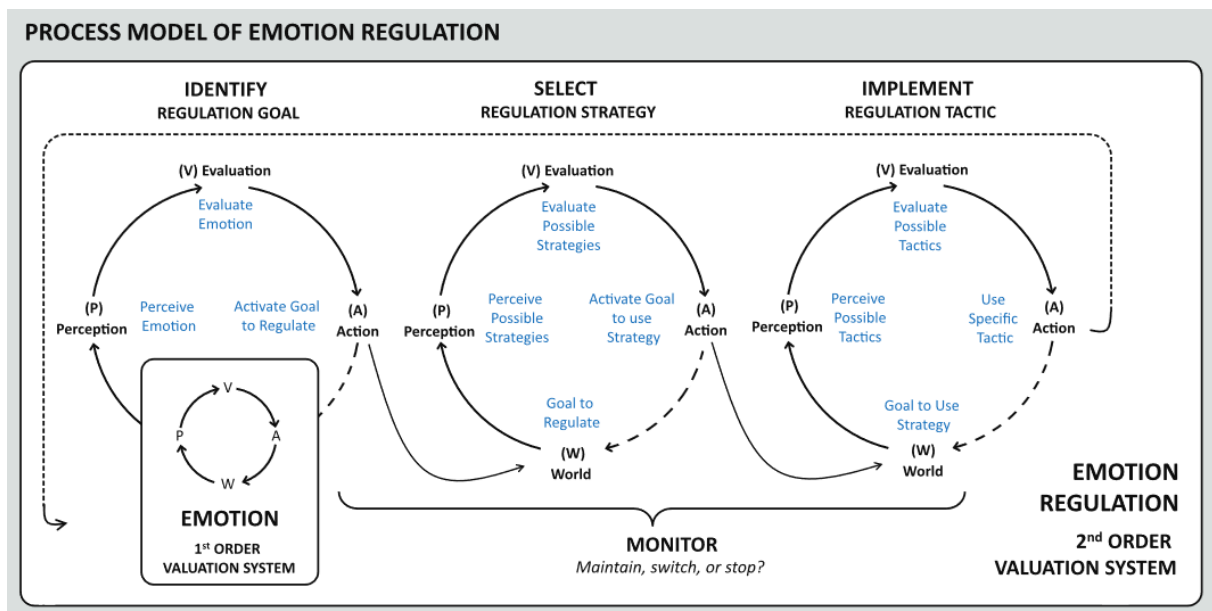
PROCESS MODEL OF EMOTION REGULATION

IDENTIFY
REGULATION GOAL

SELECT
REGULATION STRATEGY

IMPLEMENT
REGULATION TACTIC

(V) Evaluation
Evaluate Emotion
(P) Perception
Perceive Emotion
Activate Goal to Regulate
(A) Action

V
P
A
W

EMOTION
1st ORDER VALUATION SYSTEM

(V) Evaluation
Evaluate Possible Strategies
(P) Perception
Perceive Possible Strategies
Activate Goal to use Strategy
(A) Action
Goal to Regulate
(W) World

(V) Evaluation
Evaluate Possible Tactics
(P) Perception
Perceive Possible Tactics
Use Specific Tactic
(A) Action
Goal to Use Strategy
(W) World

EMOTION REGULATION

MONITOR
Maintain, switch, or stop?

2nd ORDER VALUATION SYSTEM